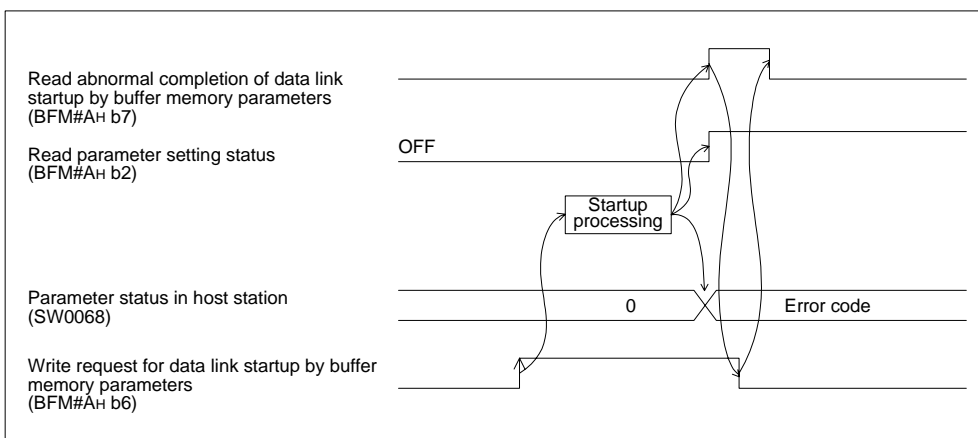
Read abnormal completion of data link startup by buffer memory parameters (BFM#AH b7)

Read parameter setting status (BFM#AH b2)

OFF

Startup processing

Parameter status in host station (SW0068)

0

Error code

Write request for data link startup by buffer memory parameters (BFM#AH b6)